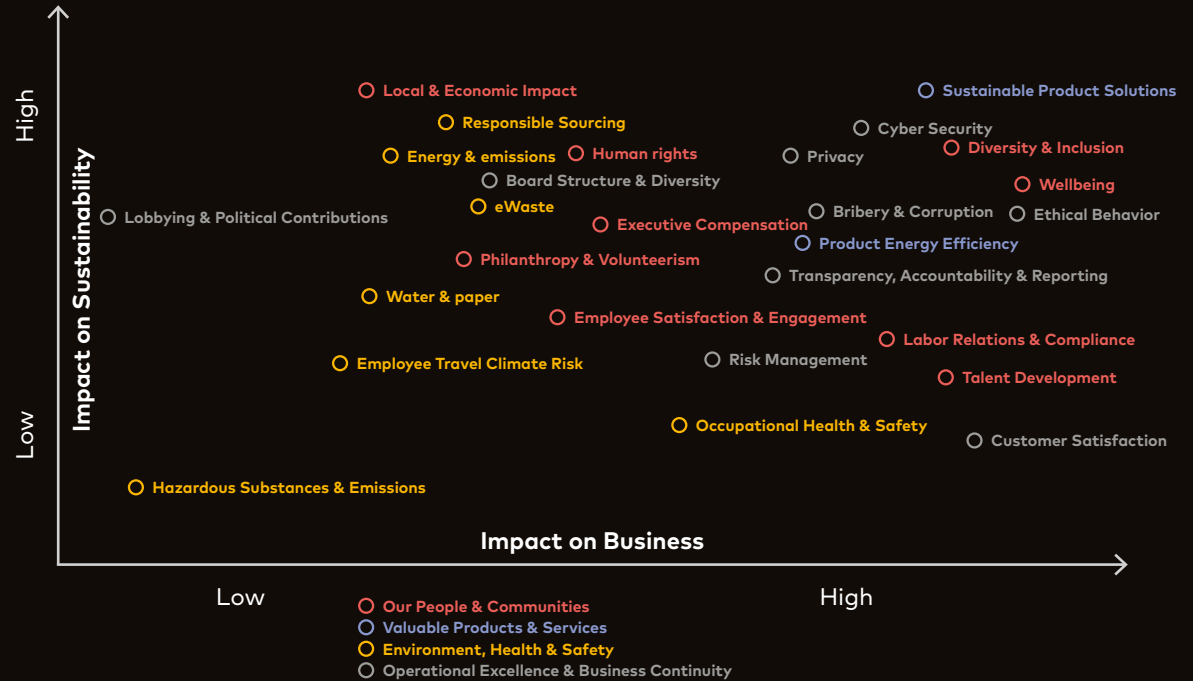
High

Impact on Sustainability

Low

Local & Economic Impact

Sustainable Product Solutions

Responsible Sourcing

Cyber Security

Energy & emissions

Human rights

Privacy

Diversity & Inclusion

Board Structure & Diversity

Wellbeing

Lobbying & Political Contributions

eWaste

Bribery & Corruption

Ethical Behavior

Executive Compensation

Product Energy Efficiency

Philanthropy & Volunteerism

Transparency, Accountability & Reporting

Water & paper

Employee Satisfaction & Engagement

Labor Relations & Compliance

Employee Travel Climate Risk

Risk Management

Talent Development

Occupational Health & Safety

Customer Satisfaction

Hazardous Substances & Emissions

Impact on Business

Low

High

Our People & Communities
Valuable Products & Services
Environment, Health & Safety
Operational Excellence & Business Continuity